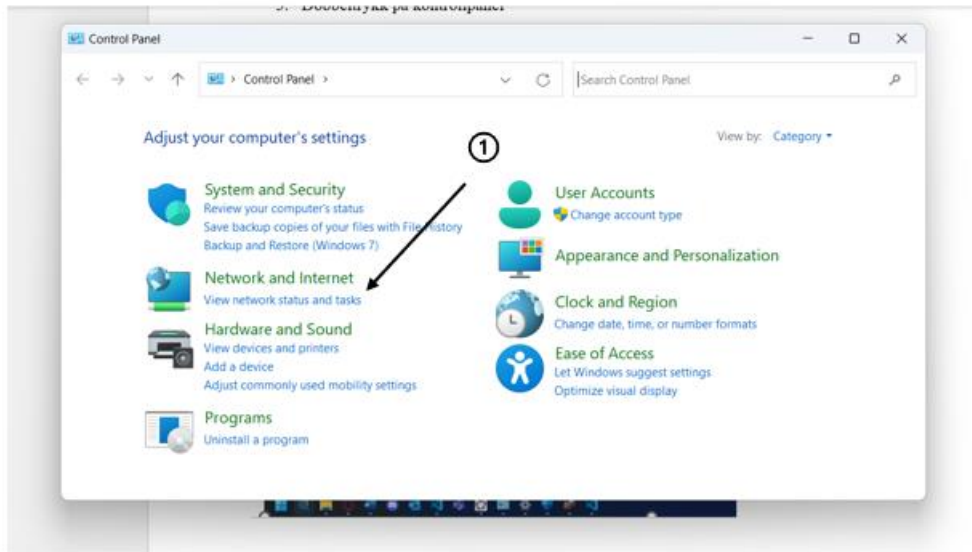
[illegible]

Control Panel

Control Panel >

Search Control Panel

Adjust your computer's settings

View by: Category

①

System and Security
Review your computer's status
Save backup copies of your files with File History
Backup and Restore (Windows 7)

Network and Internet
View network status and tasks

Hardware and Sound
View devices and printers
Add a device
Adjust commonly used mobility settings

Programs
Uninstall a program

User Accounts
Change account type

Appearance and Personalization

Clock and Region
Change date, time, or number formats

Ease of Access
Let Windows suggest settings
Optimize visual display